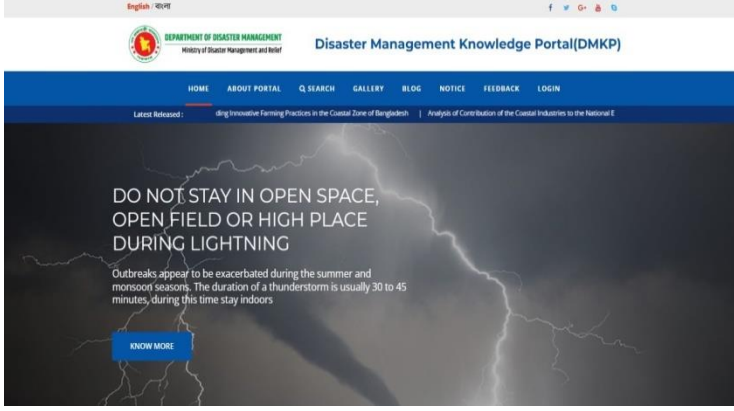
English / বাংলা

DEPARTMENT OF DISASTER MANAGEMENT
Ministry of Disaster Management and Relief

Disaster Management Knowledge Portal(DMKP)

HOME ABOUT PORTAL SEARCH GALLERY BLOG NOTICE FEEDBACK LOGIN

Latest Released : ding Innovative Farming Practices in the Coastal Zone of Bangladesh | Analysis of Contribution of the Coastal Industries to the National E

DO NOT STAY IN OPEN SPACE, OPEN FIELD OR HIGH PLACE DURING LIGHTNING

Outbreaks appear to be exacerbated during the summer and monsoon seasons. The duration of a thunderstorm is usually 30 to 45 minutes, during this time stay indoors

KNOW MORE